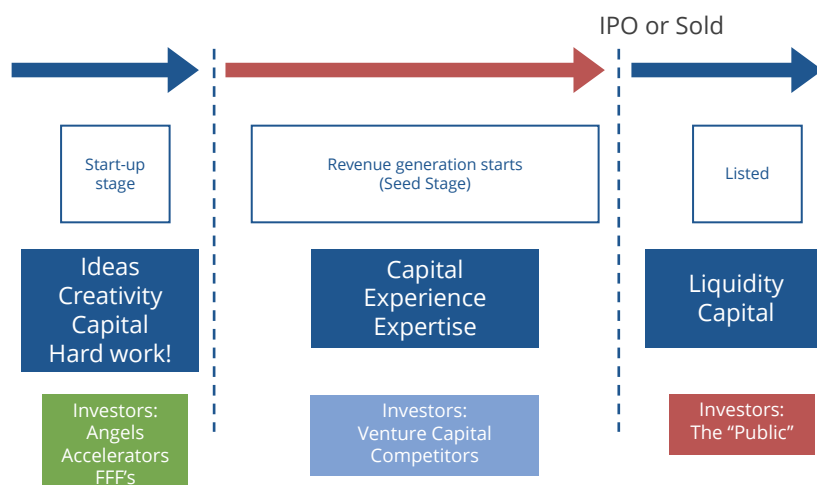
IPO or Sold

Start-up stage

Revenue generation starts (Seed Stage)

Listed

Ideas
Creativity
Capital
Hard work!

Capital
Experience
Expertise

Liquidity
Capital

Investors:
Angels
Accelerators
FFF's

Investors:
Venture Capital
Competitors

Investors:
The "Public"